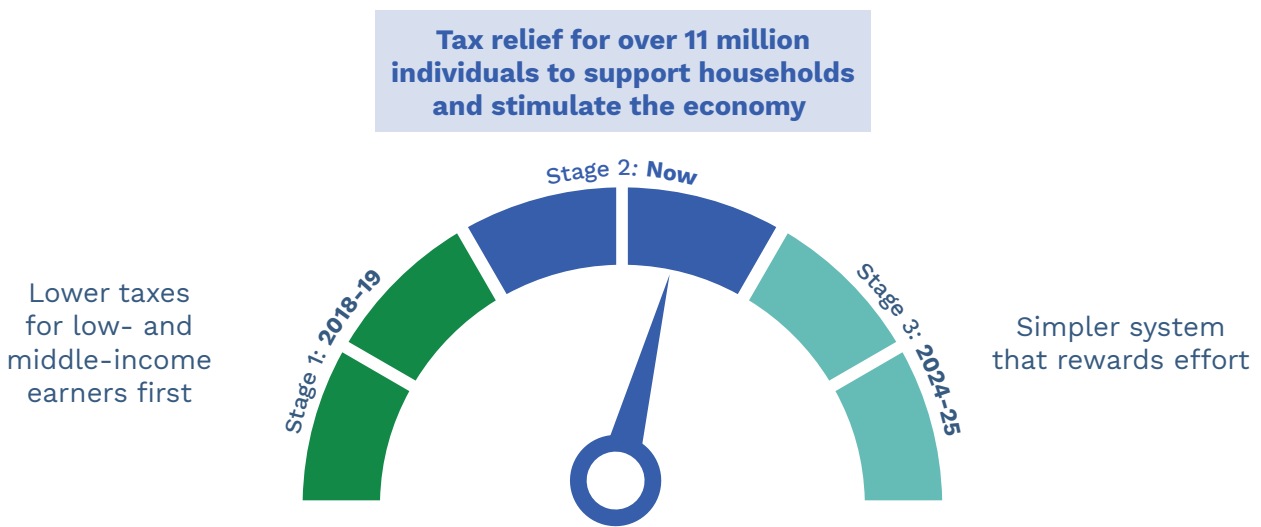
Tax relief for over 11 million individuals to support households and stimulate the economy

Lower taxes for low- and middle-income earners first

Stage 1: 2018-19

Stage 2: Now

Stage 3: 2024-25

Simpler system that rewards effort